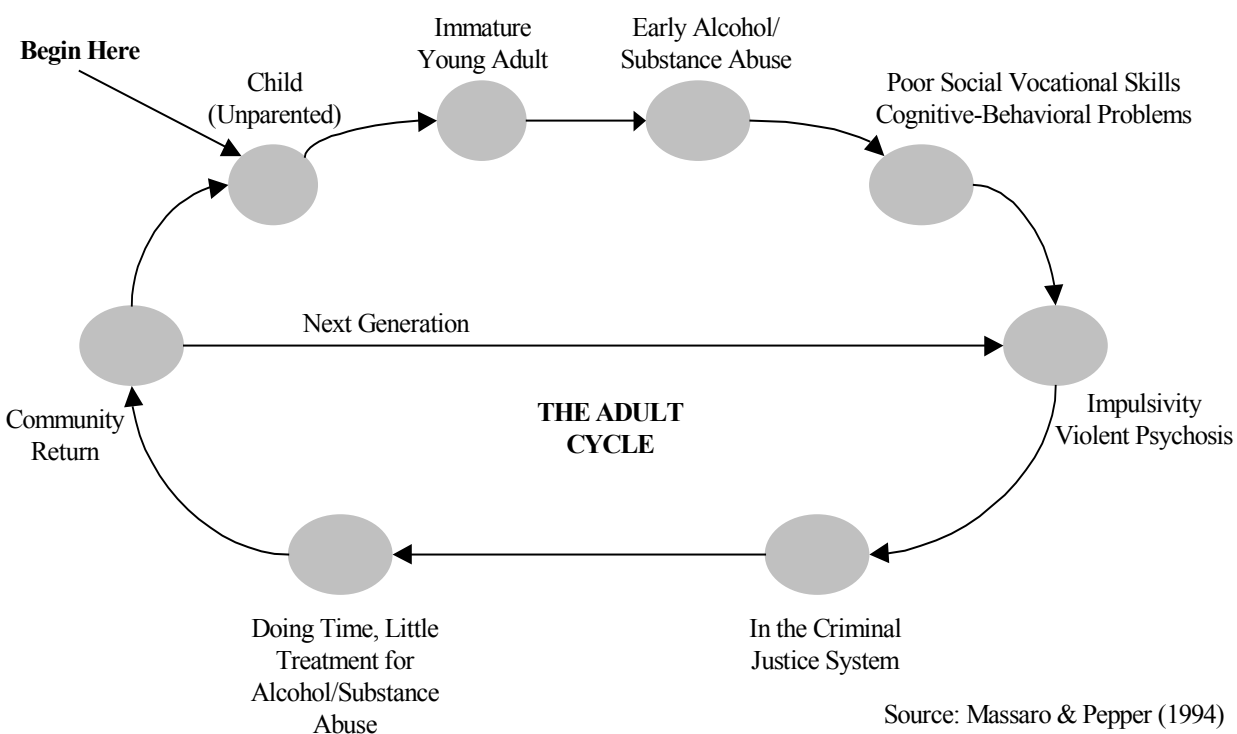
Begin Here

Child
(Unparented)

Immature
Young Adult

Early Alcohol/
Substance Abuse

Poor Social Vocational Skills
Cognitive-Behavioral Problems

Next Generation

Impulsivity
Violent Psychosis

THE ADULT
CYCLE

Community
Return

Doing Time, Little
Treatment for
Alcohol/Substance
Abuse

In the Criminal
Justice System

Source: Massaro & Pepper (1994)